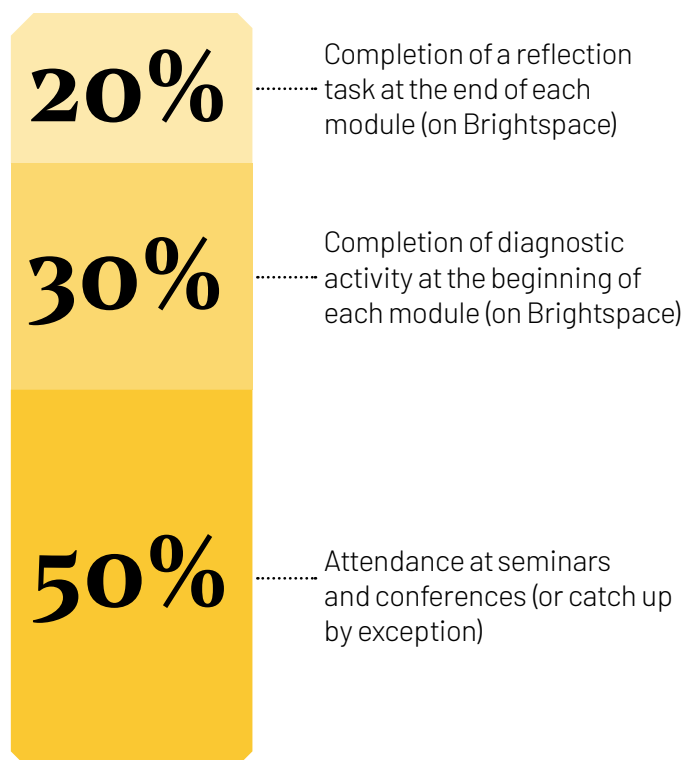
20%

Completion of a reflection task at the end of each module (on Brightspace)

30%

Completion of diagnostic activity at the beginning of each module (on Brightspace)

50%

Attendance at seminars and conferences (or catch up by exception)